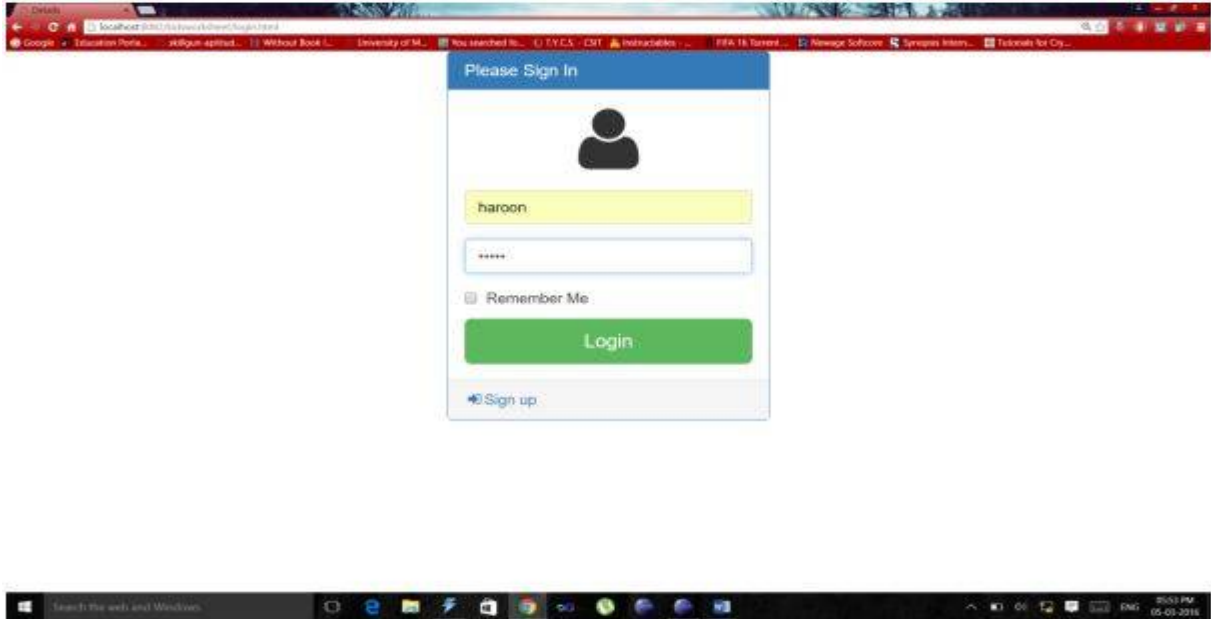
Details

localhost:8080/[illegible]/login.html

Google Education Porta... skillgun-aptitud... Without Book I... University of M... You searched fo... T.Y.C.S. - CSIT Instructables - ... FIFA 16 Torrent ... Newage Softcore Synopsis Intern... Tutorials for Cry...

Please Sign In

haroon

•••••

Remember Me

Login

Sign up

Search the web and Windows

ENG 05:53 PM 05-05-2016